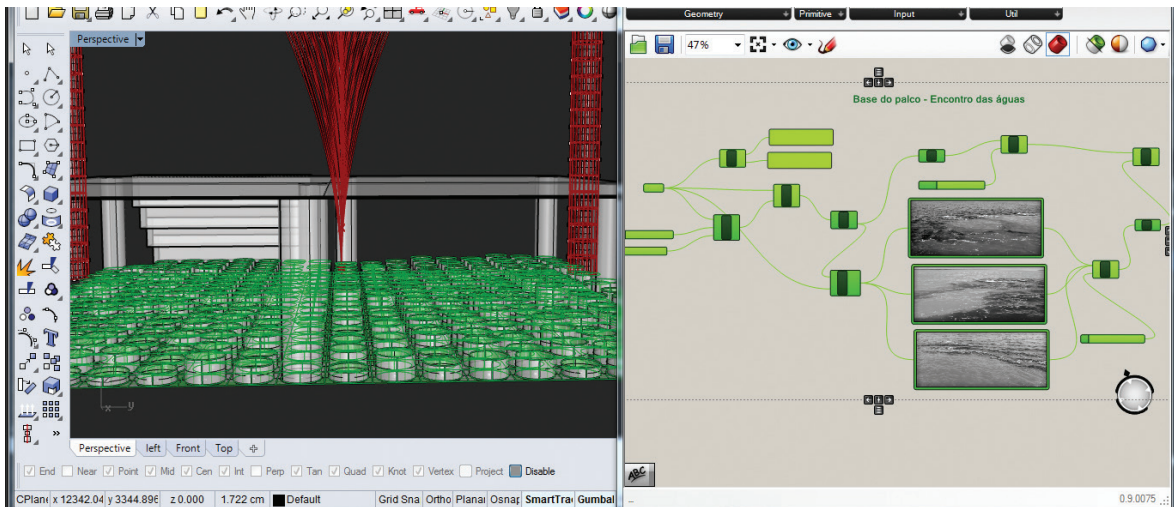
Geometry
Primitive
Input
Util
47%
Perspective
Base do palco - Encontro das águas
x
y
Perspective
left
Front
Top
End
Near
Point
Mid
Cen
Int
Perp
Tan
Quad
Knot
Vertex
Project
Disable
CPlane
x 12342.04
y 3344.896
z 0.000
1.722 cm
Default
Grid Sna
Ortho
Planar
Osnap
SmartTra
Gumbal
ABC
0.9.0075